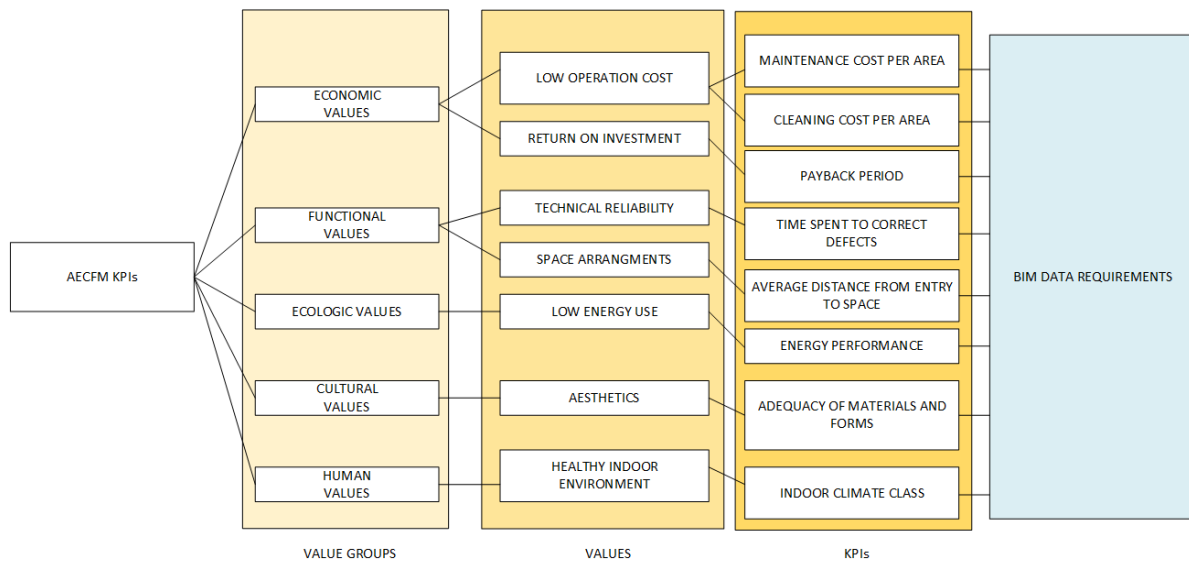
AECFM KPIs

ECONOMIC VALUES

FUNCTIONAL VALUES

ECOLOGIC VALUES

CULTURAL VALUES

HUMAN VALUES

VALUE GROUPS

LOW OPERATION COST

RETURN ON INVESTMENT

TECHNICAL RELIABILITY

SPACE ARRANGMENTS

LOW ENERGY USE

AESTHETICS

HEALTHY INDOOR ENVIRONMENT

VALUES

MAINTENANCE COST PER AREA

CLEANING COST PER AREA

PAYBACK PERIOD

TIME SPENT TO CORRECT DEFECTS

AVERAGE DISTANCE FROM ENTRY TO SPACE

ENERGY PERFORMANCE

ADEQUACY OF MATERIALS AND FORMS

INDOOR CLIMATE CLASS

KPIs

BIM DATA REQUIREMENTS